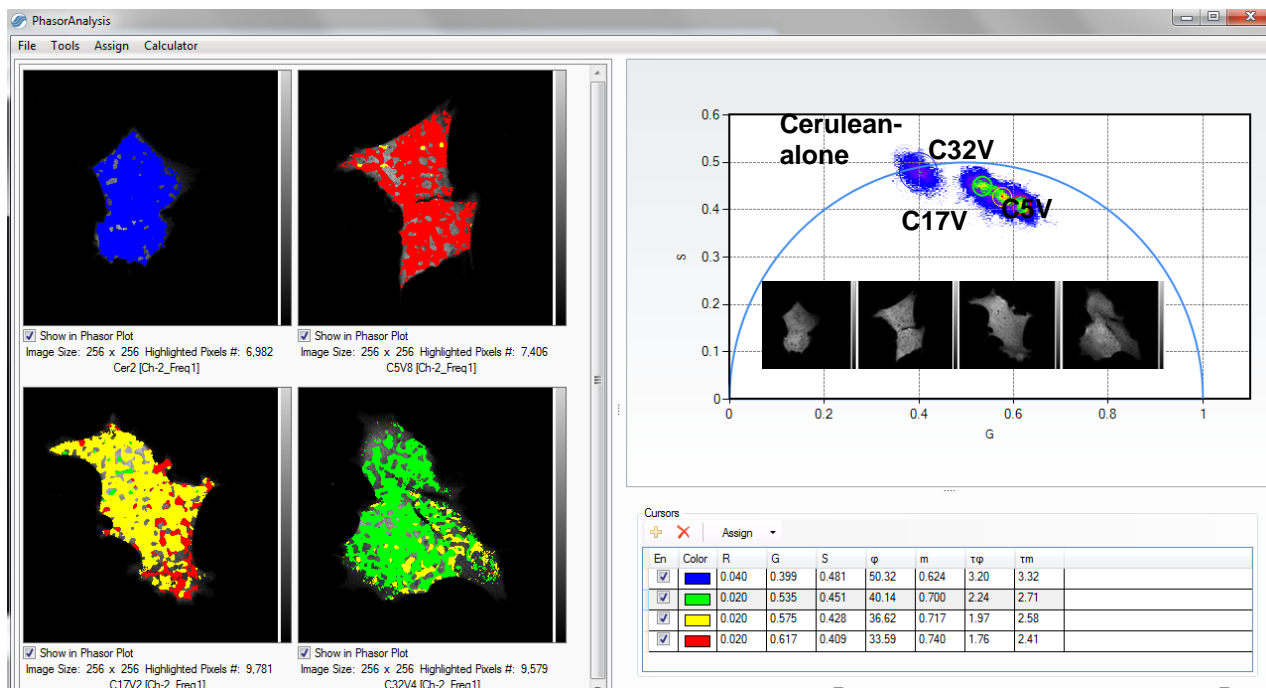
PhasorAnalysis

File Tools Assign Calculator

Show in Phasor Plot
Image Size: 256 x 256 Highlighted Pixels #: 6,982
Cer2 [Ch-2_Freq1]

Show in Phasor Plot
Image Size: 256 x 256 Highlighted Pixels #: 7,406
C5V8 [Ch-2_Freq1]

Show in Phasor Plot
Image Size: 256 x 256 Highlighted Pixels #: 9,781
C17V2 [Ch-2_Freq1]

Show in Phasor Plot
Image Size: 256 x 256 Highlighted Pixels #: 9,579
C32V4 [Ch-2_Freq1]

Cerulean-alone
C32V
C17V
C5V

0.6
0.5
0.4
0.3
0.2
0.1
0
S
0 0.2 0.4 0.6 0.8 1
G

Cursors
Assign

| En | Color | R | G | S | φ | m | τφ | τm |
|---|---|---|---|---|---|---|---|---|
| ☑ | | 0.040 | 0.399 | 0.481 | 50.32 | 0.624 | 3.20 | 3.32 |
| ☑ | | 0.020 | 0.535 | 0.451 | 40.14 | 0.700 | 2.24 | 2.71 |
| ☑ | | 0.020 | 0.575 | 0.428 | 36.62 | 0.717 | 1.97 | 2.58 |
| ☑ | | 0.020 | 0.617 | 0.409 | 33.59 | 0.740 | 1.76 | 2.41 |